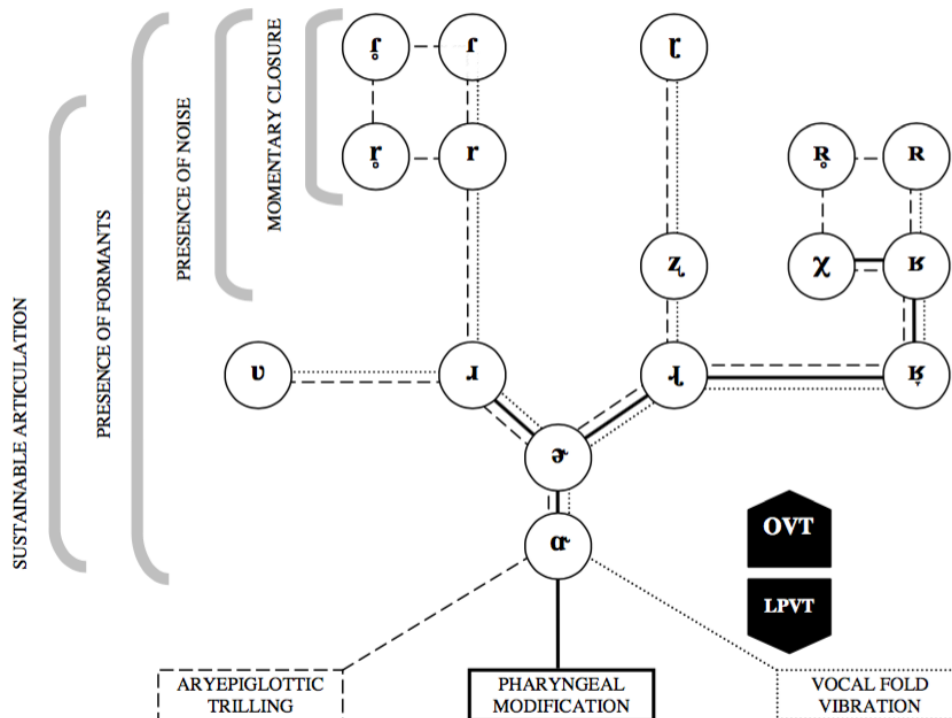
MOMENTARY CLOSURE

PRESENCE OF NOISE

PRESENCE OF FORMANTS

SUSTAINABLE ARTICULATION

ɾ̥ ɾ ɽ

r̥ r ʀ̥ ʀ

ʐ χ ʁ

ʋ ɹ ɻ ʁ̞

ɚ

ɑ˞

OVT

LPVT

ARYEPIGLOTTIC TRILLING

PHARYNGEAL MODIFICATION

VOCAL FOLD VIBRATION